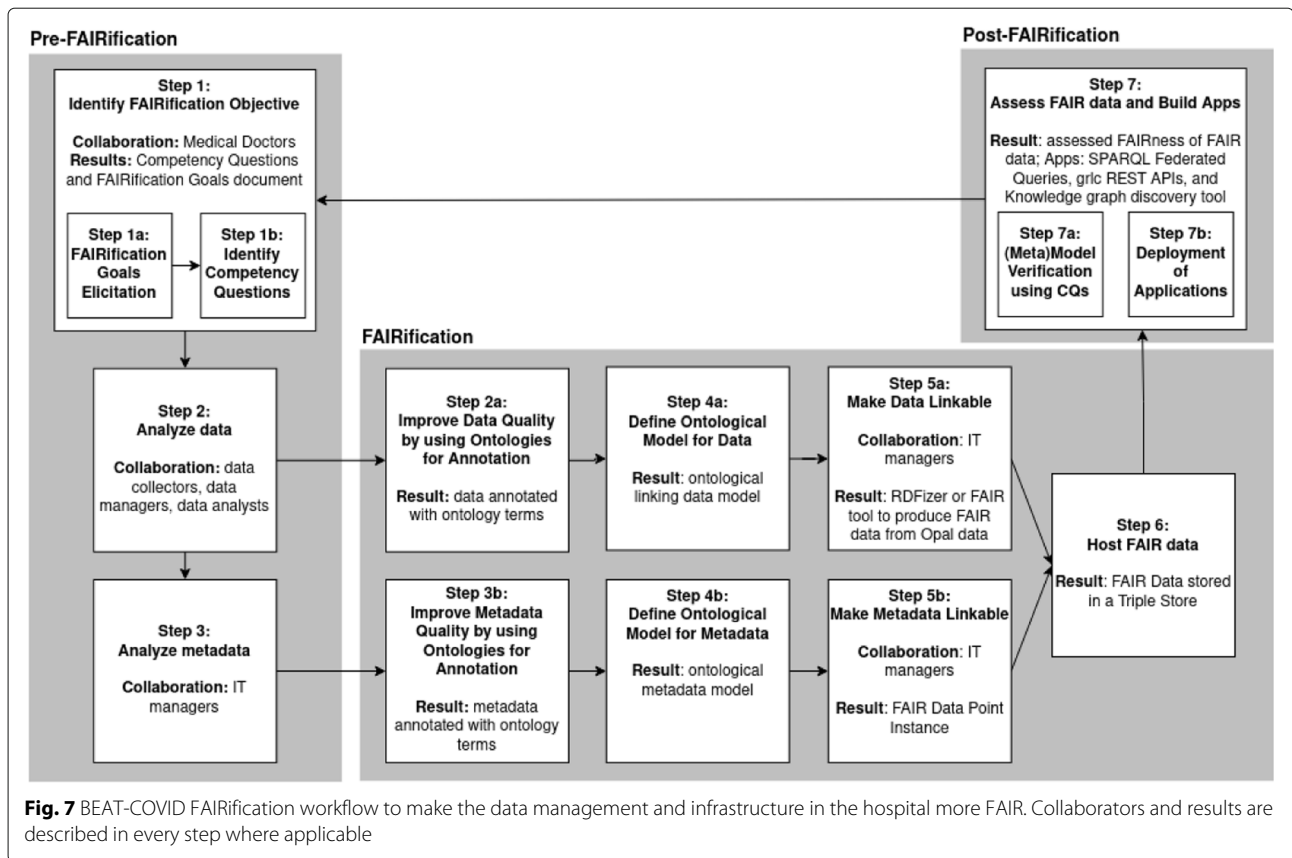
Pre-FAIRification

Step 1:
Identify FAIRification Objective

Collaboration: Medical Doctors
Results: Competency Questions and FAIRification Goals document

Step 1a:
FAIRification Goals Elicitation

Step 1b:
Identify Competency Questions

Step 2:
Analyze data

Collaboration: data collectors, data managers, data analysts

Step 3:
Analyze metadata

Collaboration: IT managers

Post-FAIRification

Step 7:
Assess FAIR data and Build Apps

Result: assessed FAIRness of FAIR data; Apps: SPARQL Federated Queries, grlc REST APIs, and Knowledge graph discovery tool

Step 7a:
(Meta)Model Verification using CQs

Step 7b:
Deployment of Applications

FAIRification

Step 2a:
Improve Data Quality by using Ontologies for Annotation

Result: data annotated with ontology terms

Step 4a:
Define Ontological Model for Data

Result: ontological linking data model

Step 5a:
Make Data Linkable

Collaboration: IT managers

Result: RDFizer or FAIR tool to produce FAIR data from Opal data

Step 6:
Host FAIR data

Result: FAIR Data stored in a Triple Store

Step 3b:
Improve Metadata Quality by using Ontologies for Annotation

Result: metadata annotated with ontology terms

Step 4b:
Define Ontological Model for Metadata

Result: ontological metadata model

Step 5b:
Make Metadata Linkable

Collaboration: IT managers

Result: FAIR Data Point Instance

Fig. 7 BEAT-COVID FAIRification workflow to make the data management and infrastructure in the hospital more FAIR. Collaborators and results are described in every step where applicable